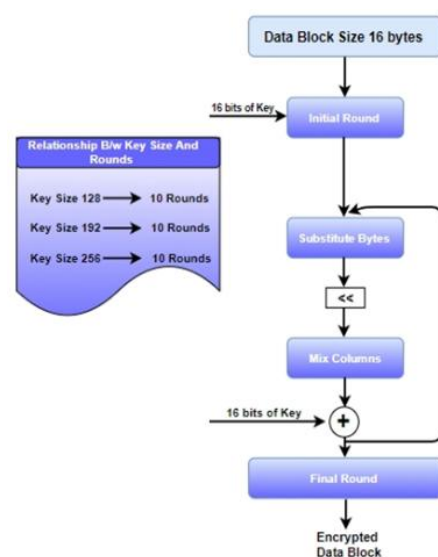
Data Block Size 16 bytes

16 bits of Key

Initial Round

Relationship B/w Key Size And Rounds

Key Size 128 → 10 Rounds

Key Size 192 → 10 Rounds

Key Size 256 → 10 Rounds

Substitute Bytes

<<

Mix Columns

16 bits of Key

+

Final Round

Encrypted Data Block